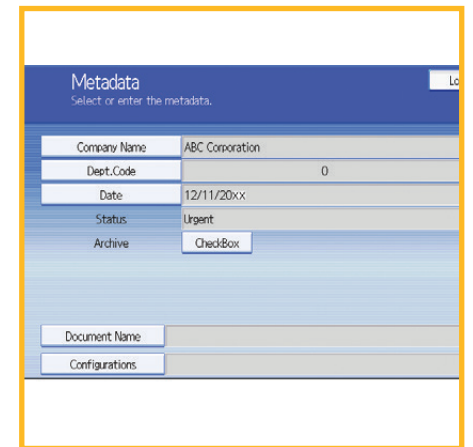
Metadata
Select or enter the metadata.

Lo

| Company Name | ABC Corporation |
|---|---|
| Dept.Code | 0 |
| Date | 12/11/20xx |
| Status | Urgent |
| Archive | CheckBox |

Document Name

Configurations